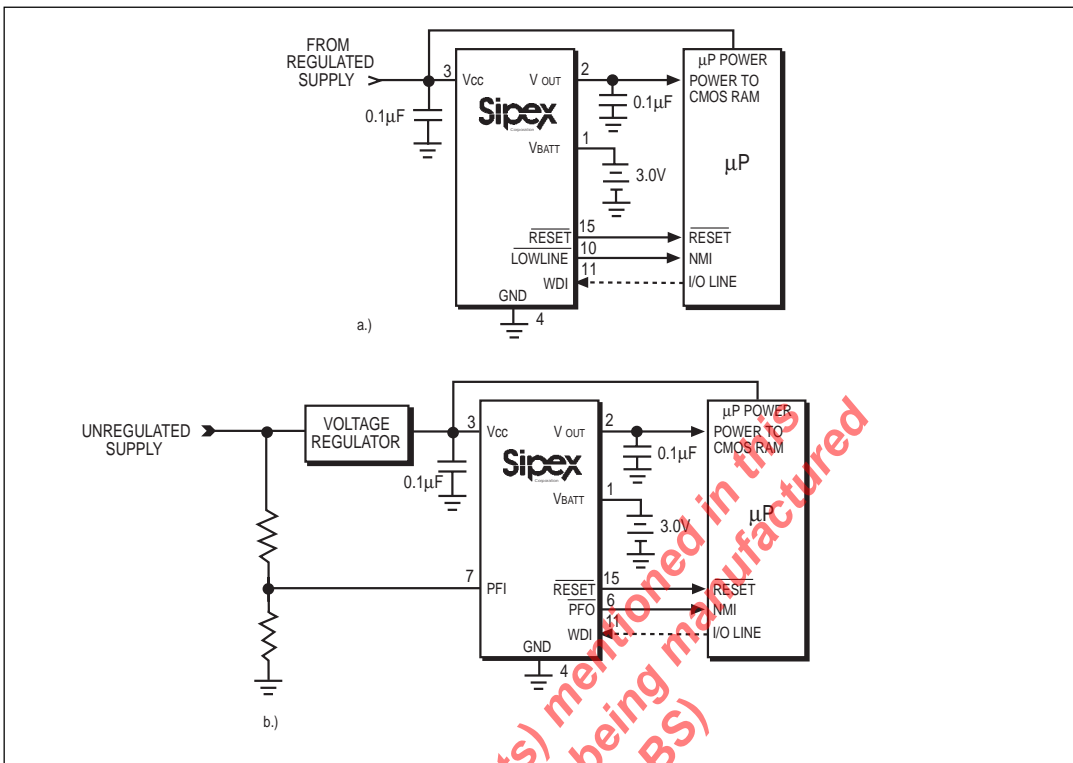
FROM REGULATED SUPPLY
3
Vcc
V OUT
2
μP POWER
POWER TO CMOS RAM
0.1μF
Sipex
Corporation
0.1μF
1
VBATT
3.0V
μP
15
$\overline{RESET}$
$\overline{RESET}$
10
$\overline{LOWLINE}$
NMI
11
WDI
I/O LINE
GND
4
a.)

UNREGULATED SUPPLY
VOLTAGE REGULATOR
3
Vcc
V OUT
2
μP POWER
POWER TO CMOS RAM
0.1μF
Sipex
Corporation
0.1μF
1
VBATT
3.0V
μP
7
PFI
$\overline{RESET}$
15
$\overline{RESET}$
$\overline{PFO}$
6
NMI
WDI
11
I/O LINE
GND
4
b.)

ts) mentioned in this
being manufactured
BS)